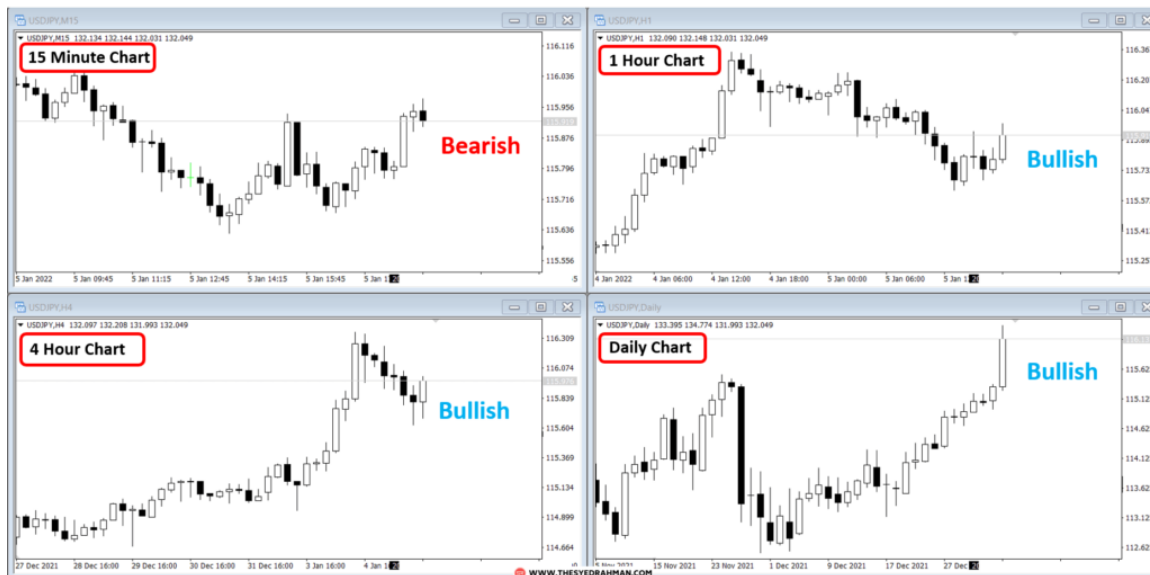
USDJPY,M15

USDJPY,M15 132.134 132.144 132.031 132.049

15 Minute Chart

Bearish

116.116
116.036
115.956
115.876
115.796
115.716
115.636
115.556

5 Jan 2022 | 5 Jan 09:45 | 5 Jan 11:15 | 5 Jan 12:45 | 5 Jan 14:15 | 5 Jan 15:45 | 5 Jan 1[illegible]

USDJPY,H1

USDJPY,H1 132.090 132.148 132.031 132.049

1 Hour Chart

Bullish

116.36
116.20
116.04
115.88
115.73
115.57
115.41
115.25

4 Jan 2022 | 4 Jan 06:00 | 4 Jan 12:00 | 4 Jan 18:00 | 5 Jan 00:00 | 5 Jan 06:00 | 5 Jan 1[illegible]

USDJPY,H4

USDJPY,H4 132.097 132.208 131.993 132.049

4 Hour Chart

Bullish

116.309
116.074
115.839
115.604
115.369
115.134
114.899
114.664

27 Dec 2021 | 28 Dec 16:00 | 29 Dec 16:00 | 30 Dec 16:00 | 31 Dec 16:00 | 3 Jan 16:00 | 4 Jan 1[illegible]

USDJPY,Daily

USDJPY,Daily 133.395 134.774 131.993 132.049

Daily Chart

Bullish

115.62
115.12
114.62
114.12
113.62
113.12
112.62

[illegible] | 15 Nov 2021 | 23 Nov 2021 | 1 Dec 2021 | 9 Dec 2021 | 17 Dec 2021 | 27 Dec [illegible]

WWW.THESYEDRAHMAN.COM